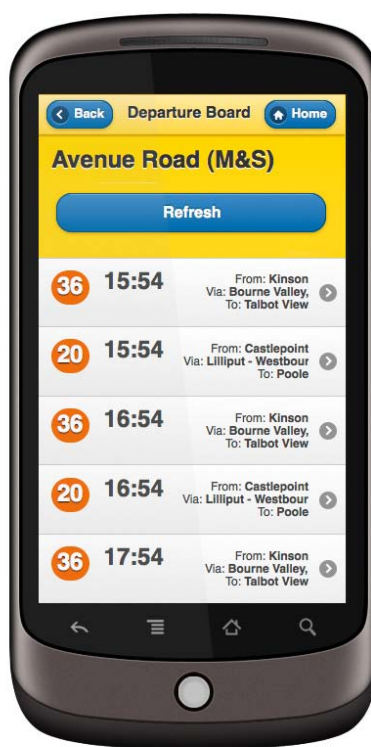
Back Departure Board Home

Avenue Road (M&S)

Refresh

36 15:54 From: Kinson Via: Bourne Valley, To: Talbot View

20 15:54 From: Castlepoint Via: Lilliput - Westbour To: Poole

36 16:54 From: Kinson Via: Bourne Valley, To: Talbot View

20 16:54 From: Castlepoint Via: Lilliput - Westbour To: Poole

36 17:54 From: Kinson Via: Bourne Valley, To: Talbot View